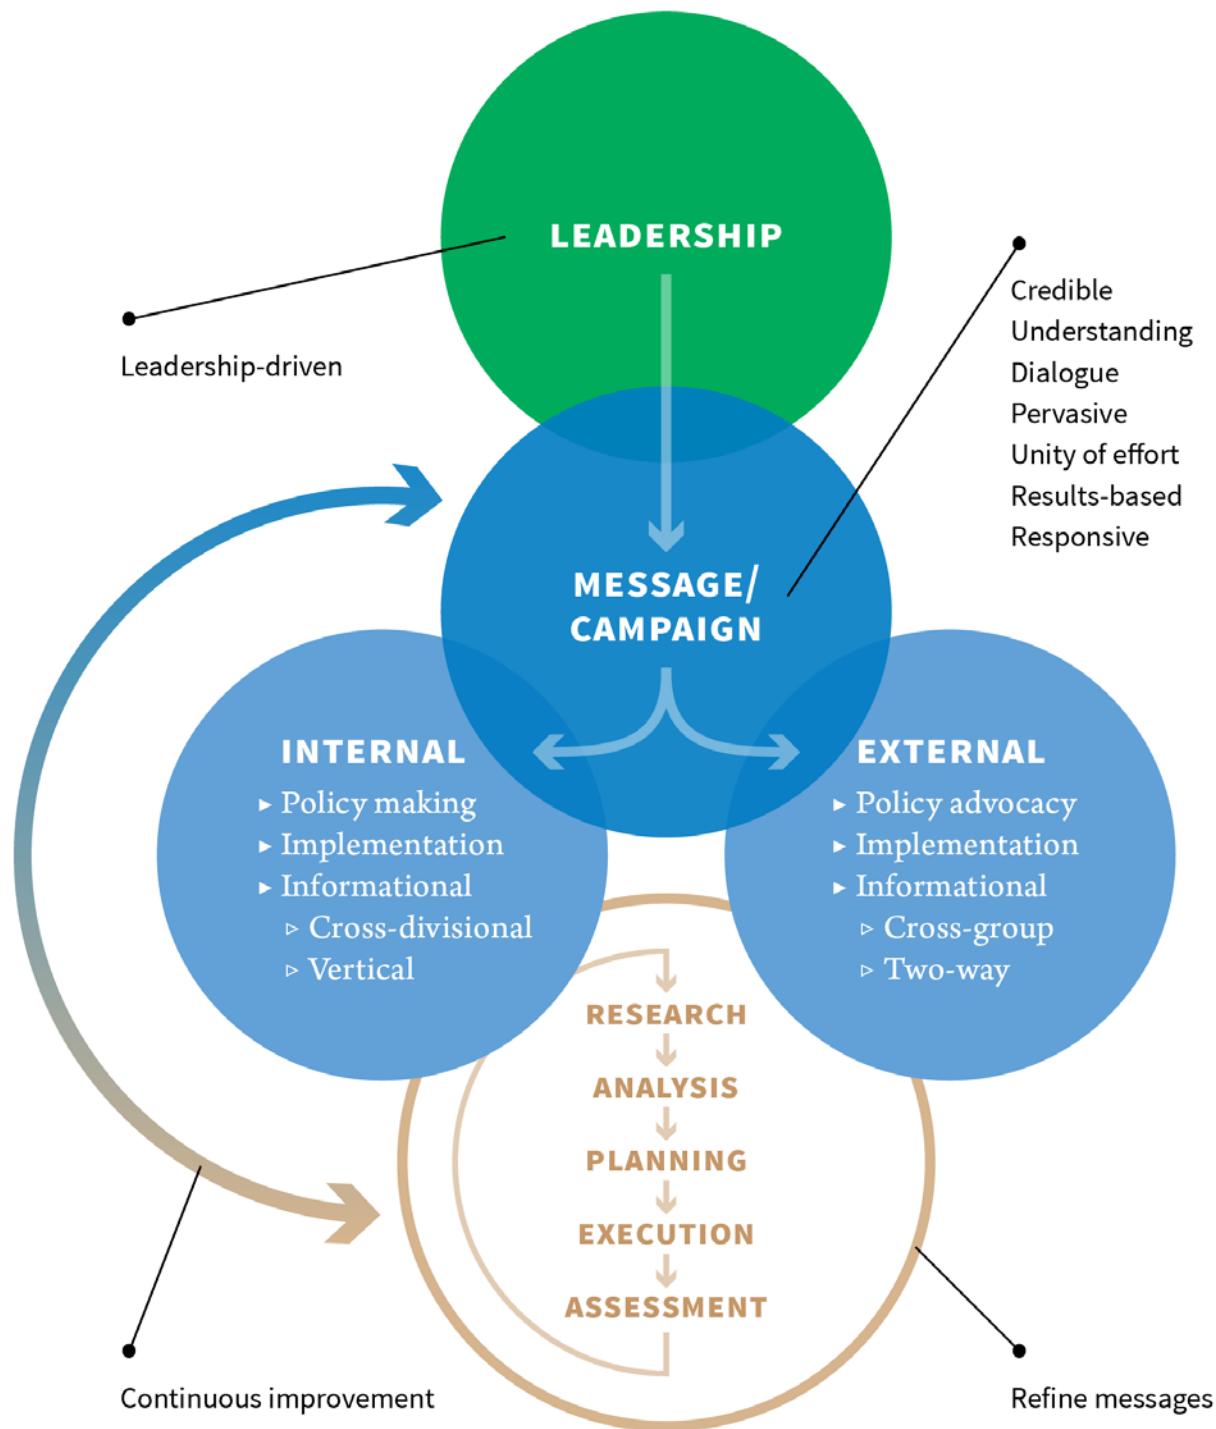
LEADERSHIP

Leadership-driven

Credible
Understanding
Dialogue
Pervasive
Unity of effort
Results-based
Responsive

MESSAGE/ CAMPAIGN

INTERNAL
▸ Policy making
▸ Implementation
▸ Informational
▹ Cross-divisional
▹ Vertical

EXTERNAL
▸ Policy advocacy
▸ Implementation
▸ Informational
▹ Cross-group
▹ Two-way

RESEARCH
ANALYSIS
PLANNING
EXECUTION
ASSESSMENT

Continuous improvement

Refine messages